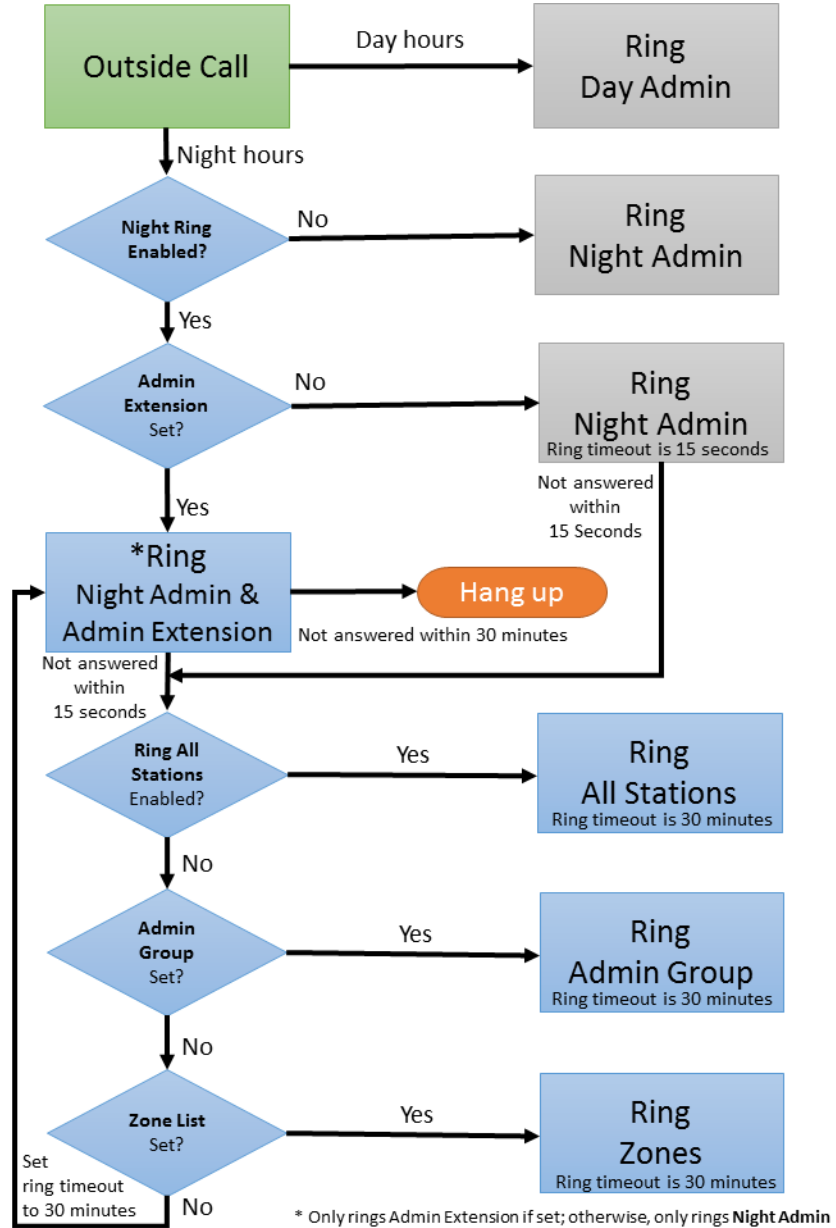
Outside Call

Day hours

Ring
Day Admin

Night hours

Night Ring
Enabled?

No

Ring
Night Admin

Yes

Admin
Extension
Set?

No

Ring
Night Admin
Ring timeout is 15 seconds

Not answered
within
15 Seconds

Yes

*Ring
Night Admin &
Admin Extension

Hang up

Not answered within 30 minutes

Not answered
within
15 seconds

Ring All
Stations
Enabled?

Yes

Ring
All Stations
Ring timeout is 30 minutes

No

Admin
Group
Set?

Yes

Ring
Admin Group
Ring timeout is 30 minutes

No

Zone List
Set?

Yes

Ring
Zones
Ring timeout is 30 minutes

Set
ring timeout
to 30 minutes

No

* Only rings Admin Extension if set; otherwise, only rings Night Admin